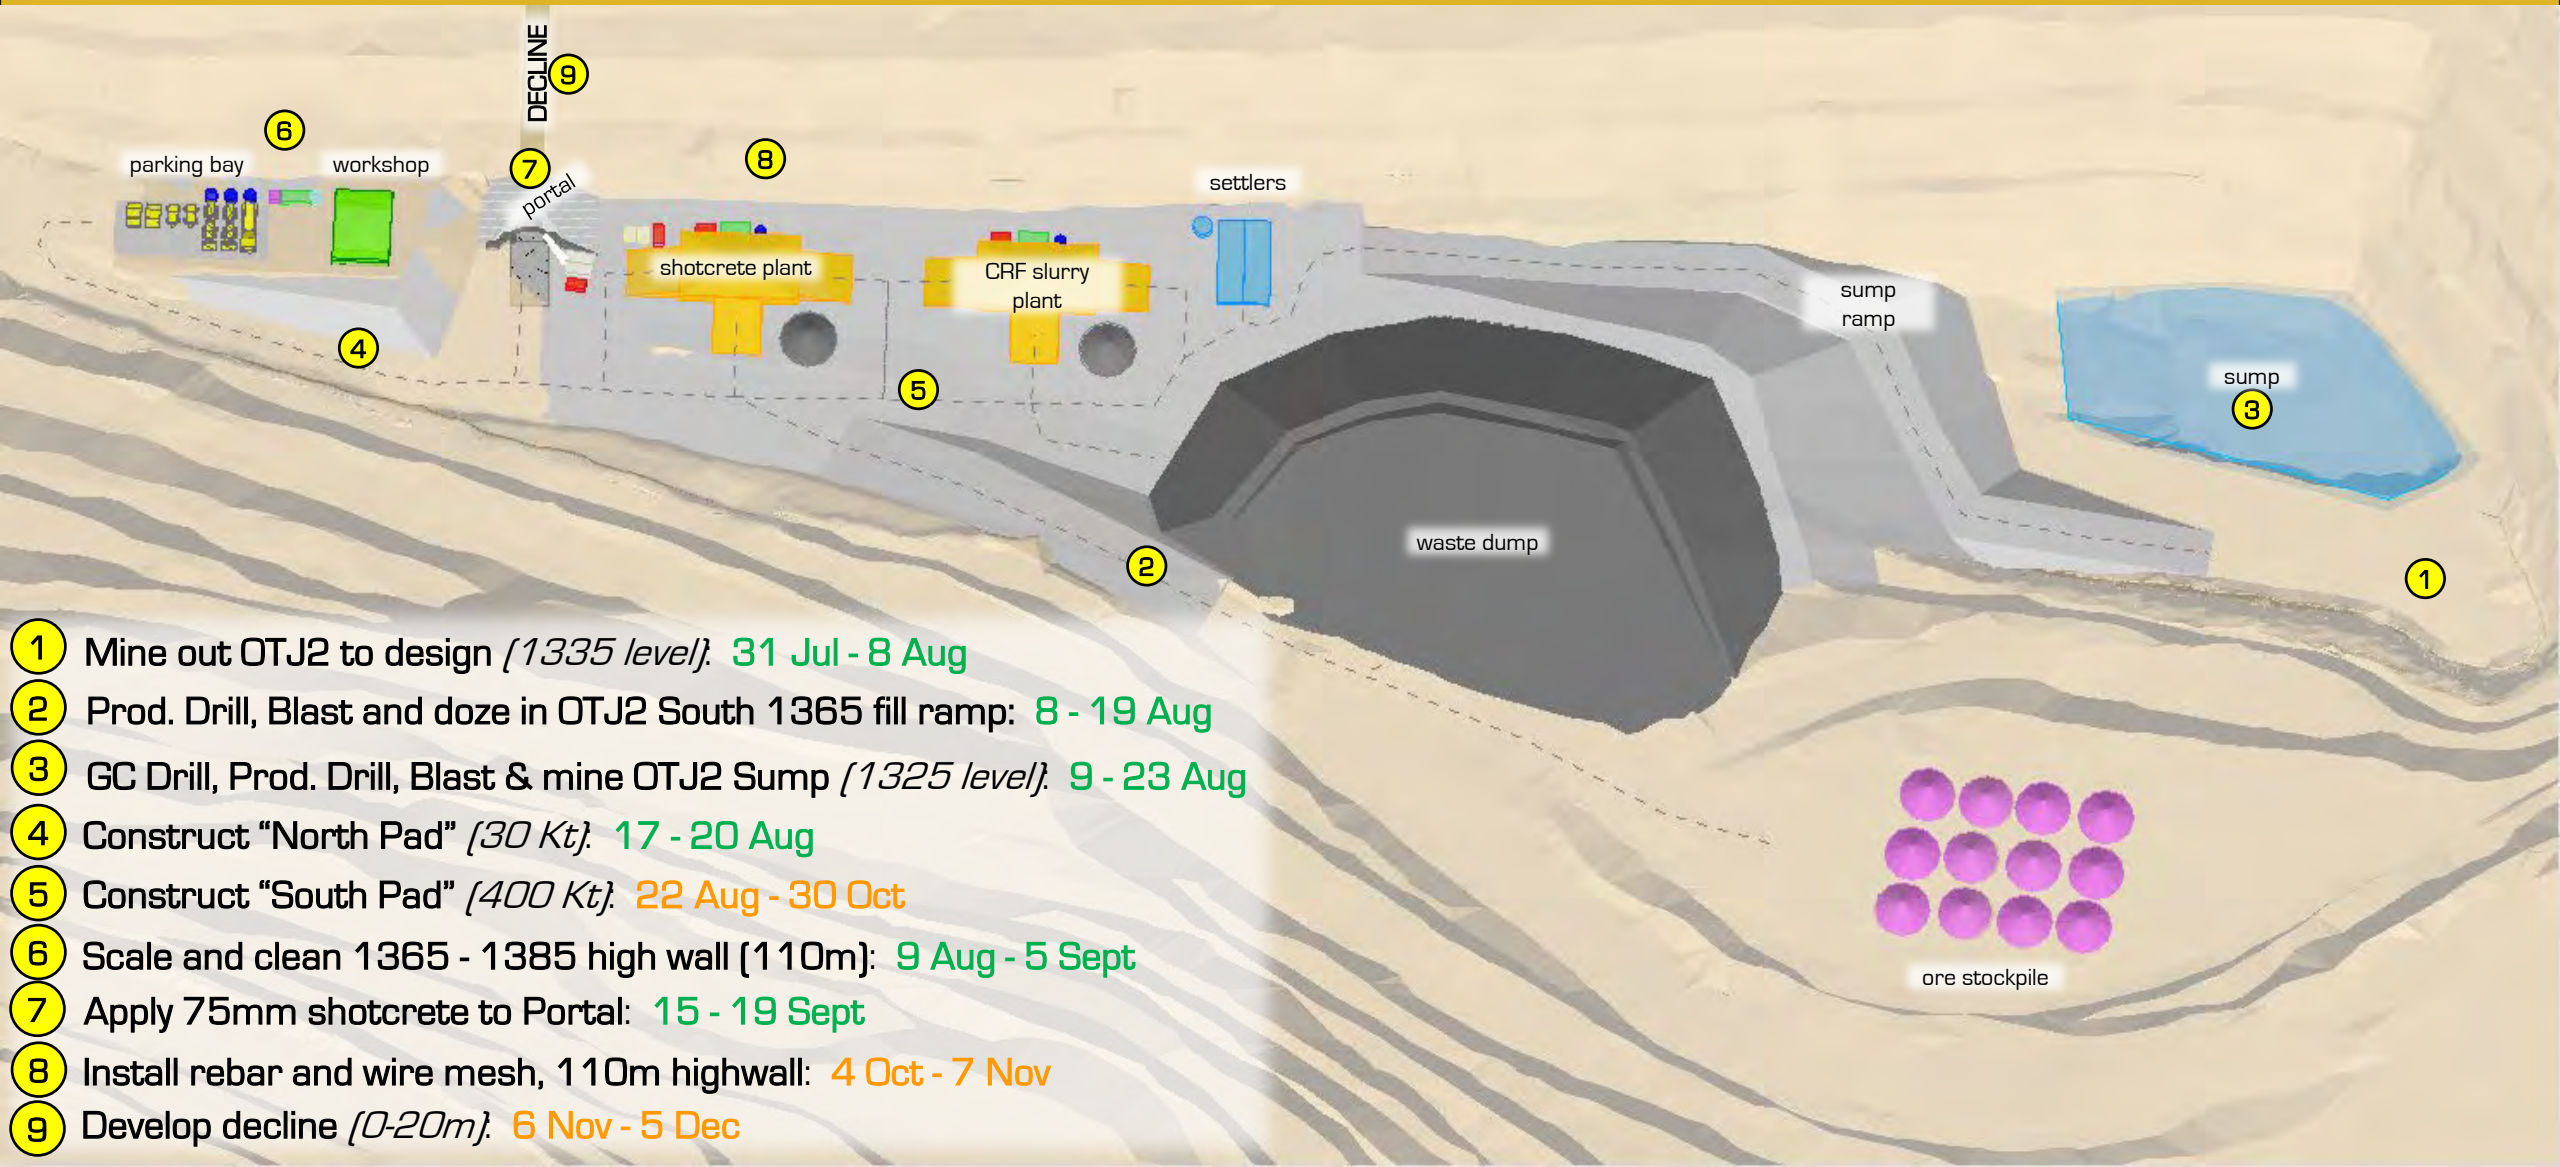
DECLINE 9

6

parking bay

workshop

7 portal

8

settlers

shotcrete plant

CRF slurry plant

sump ramp

sump 3

4

5

waste dump

2

1

ore stockpile

1 Mine out OTJ2 to design (1335 level): 31 Jul - 8 Aug

2 Prod. Drill, Blast and doze in OTJ2 South 1365 fill ramp: 8 - 19 Aug

3 GC Drill, Prod. Drill, Blast & mine OTJ2 Sump (1325 level): 9 - 23 Aug

4 Construct "North Pad" (30 Kt): 17 - 20 Aug

5 Construct "South Pad" (400 Kt): 22 Aug - 30 Oct

6 Scale and clean 1365 - 1385 high wall (110m): 9 Aug - 5 Sept

7 Apply 75mm shotcrete to Portal: 15 - 19 Sept

8 Install rebar and wire mesh, 110m highwall: 4 Oct - 7 Nov

9 Develop decline (0-20m): 6 Nov - 5 Dec